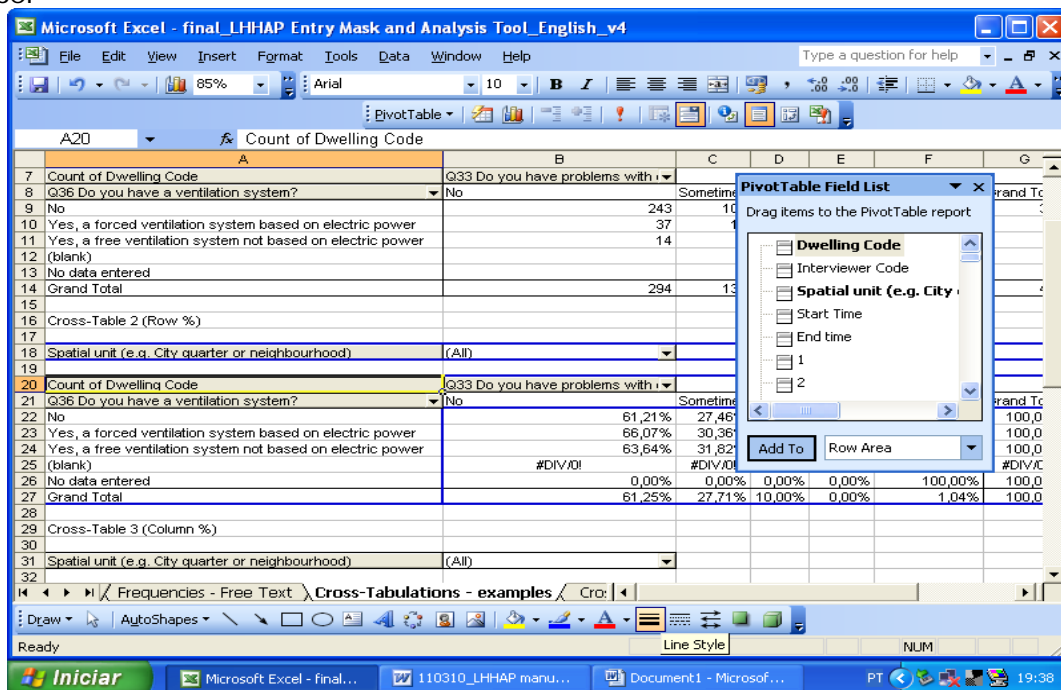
Microsoft Excel - final_LHHAP Entry Mask and Analysis Tool_English_v4

File Edit View Insert Format Tools Data Window Help

Type a question for help

85%

Arial

10

B I

PivotTable

A20

Count of Dwelling Code

| | A | B | C | D | E | F | G |
|---|---|---|---|---|---|---|---|
| 7 | Count of Dwelling Code | Q33 Do you have problems with | | | | | |
| 8 | Q36 Do you have a ventilation system? | No | Sometime | | | | rand To |
| 9 | No | 243 | 10 | | | | 3 |
| 10 | Yes, a forced ventilation system based on electric power | 37 | 1 | | | | |
| 11 | Yes, a free ventilation system not based on electric power | 14 | | | | | |
| 12 | (blank) | | | | | | |
| 13 | No data entered | | | | | | |
| 14 | Grand Total | 294 | 13 | | | | 4 |
| 15 | | | | | | | |
| 16 | Cross-Table 2 (Row %) | | | | | | |
| 17 | | | | | | | |
| 18 | Spatial unit (e.g. City quarter or neighbourhood) | (All) | | | | | |
| 19 | | | | | | | |
| 20 | Count of Dwelling Code | Q33 Do you have problems with | | | | | |
| 21 | Q36 Do you have a ventilation system? | No | Sometime | | | | rand To |
| 22 | No | 61,21% | 27,46 | | | | 100,0 |
| 23 | Yes, a forced ventilation system based on electric power | 66,07% | 30,36 | | | | 100,0 |
| 24 | Yes, a free ventilation system not based on electric power | 63,64% | 31,82 | | | | 100,0 |
| 25 | (blank) | #DIV/0! | #DIV/0! | | | | #DIV/0 |
| 26 | No data entered | 0,00% | 0,00% | 0,00% | 0,00% | 100,00% | 100,0 |
| 27 | Grand Total | 61,25% | 27,71% | 10,00% | 0,00% | 1,04% | 100,0 |
| 28 | | | | | | | |
| 29 | Cross-Table 3 (Column %) | | | | | | |
| 30 | | | | | | | |
| 31 | Spatial unit (e.g. City quarter or neighbourhood) | (All) | | | | | |
| 32 | | | | | | | |

PivotTable Field List

Drag items to the PivotTable report

Dwelling Code
Interviewer Code
Spatial unit (e.g. City
Start Time
End time
1
2

Add To
Row Area

Frequencies - Free Text
Cross-Tabulations - examples
Cro:

Draw
AutoShapes

Line Style

Ready
NUM

Iniciar
Microsoft Excel - final...
110310_LHHAP manu...
Document1 - Microsof...
PT
19:38